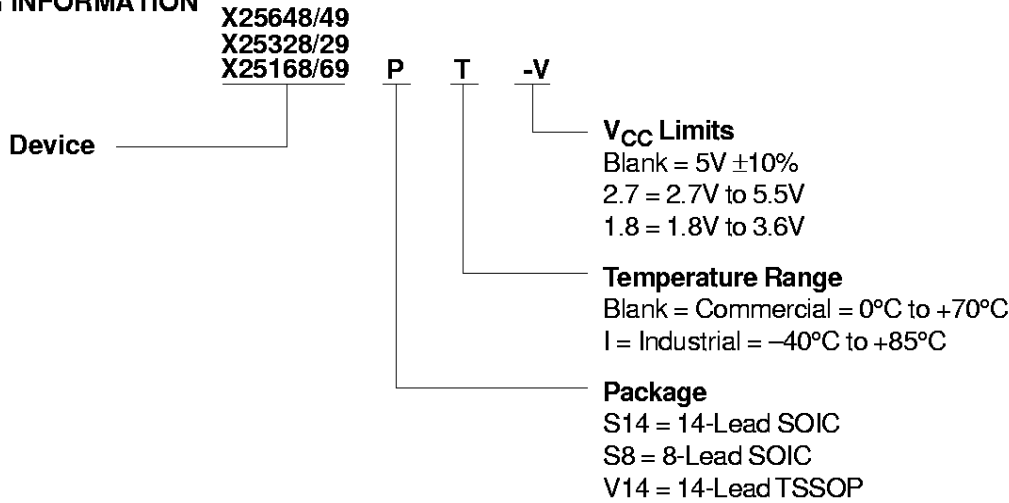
INFORMATION

X25648/49
X25328/29
X25168/69 P T -V

Device

$V_{CC}$ Limits
Blank = 5V ±10%
2.7 = 2.7V to 5.5V
1.8 = 1.8V to 3.6V

Temperature Range
Blank = Commercial = 0°C to +70°C
I = Industrial = –40°C to +85°C

Package
S14 = 14-Lead SOIC
S8 = 8-Lead SOIC
V14 = 14-Lead TSSOP